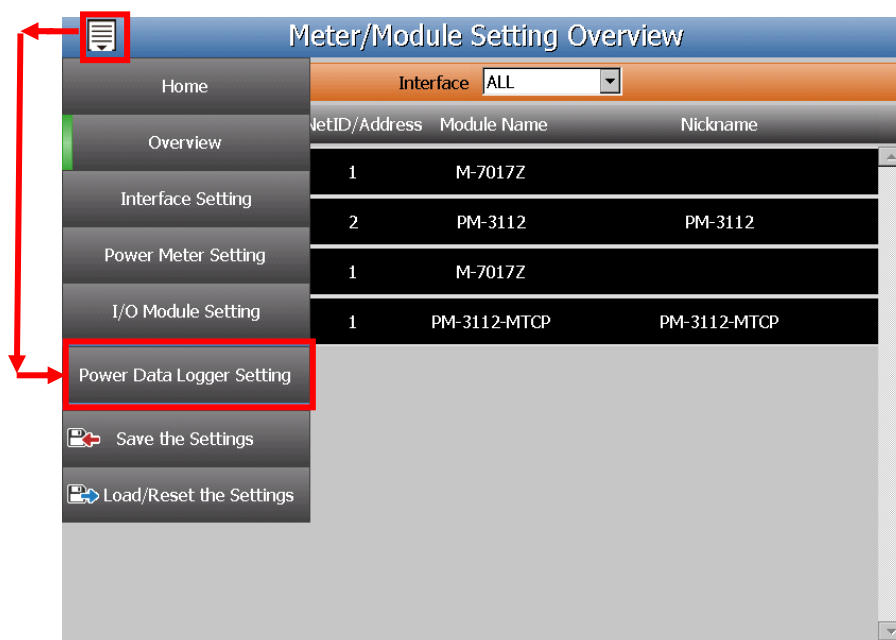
Meter/Module Setting Overview

Home

Overview

Interface Setting

Power Meter Setting

I/O Module Setting

Power Data Logger Setting

Save the Settings

Load/Reset the Settings

Interface ALL

| NetID/Address | Module Name | Nickname |
|---|---|---|
| 1 | M-7017Z | |
| 2 | PM-3112 | PM-3112 |
| 1 | M-7017Z | |
| 1 | PM-3112-MTCP | PM-3112-MTCP |